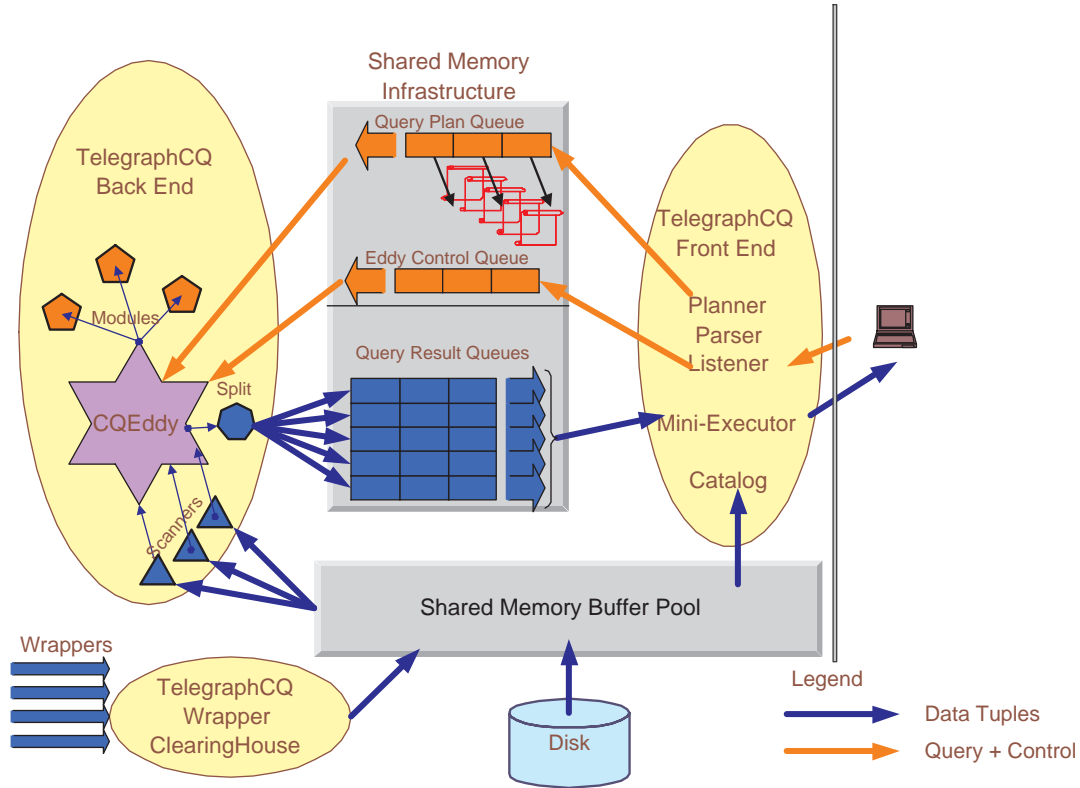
Shared Memory Infrastructure

Query Plan Queue

TelegraphCQ Back End

TelegraphCQ Front End

Eddy Control Queue

Modules

Planner

Parser

Listener

Query Result Queues

Split

CQEddy

Mini-Executor

Catalog

Scanners

Shared Memory Buffer Pool

Wrappers

TelegraphCQ Wrapper ClearingHouse

Disk

Legend

Data Tuples

Query + Control